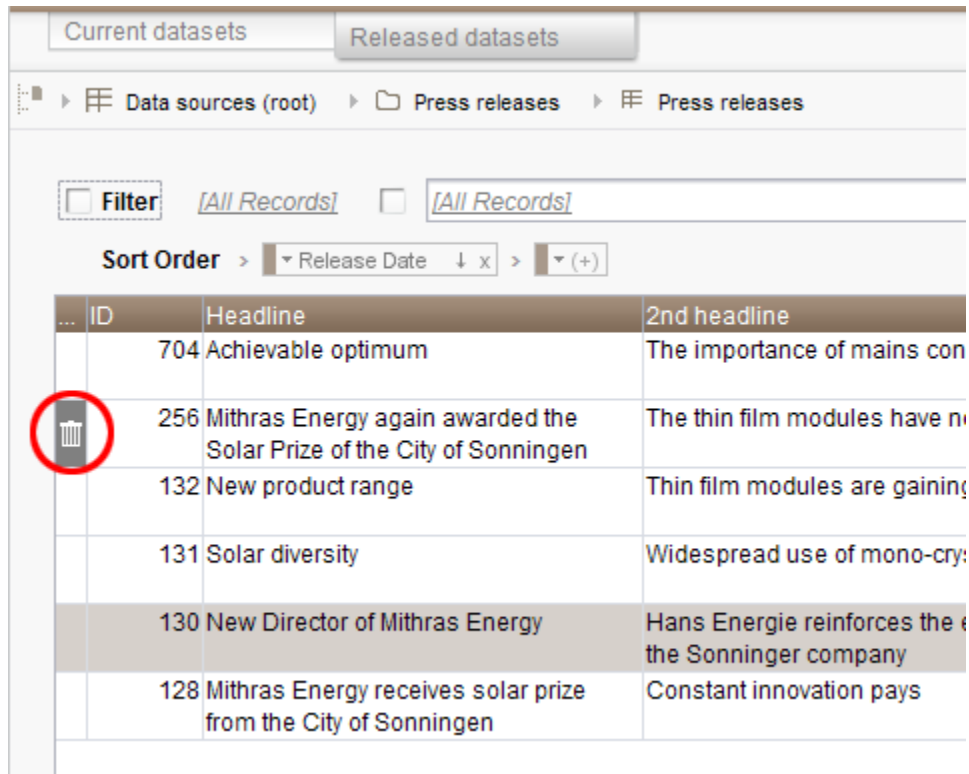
Current datasets
Released datasets

Data sources (root) › Press releases › Press releases

Filter [All Records] [All Records]

Sort Order › Release Date ↓ x › (+)

| ... | ID | Headline | 2nd headline |
|---|---|---|---|
| | 704 | Achievable optimum | The importance of mains con |
| | 256 | Mithras Energy again awarded the Solar Prize of the City of Sonningen | The thin film modules have n |
| | 132 | New product range | Thin film modules are gainin |
| | 131 | Solar diversity | Widespread use of mono-crys |
| | 130 | New Director of Mithras Energy | Hans Energie reinforces the the Sonninger company |
| | 128 | Mithras Energy receives solar prize from the City of Sonningen | Constant innovation pays |